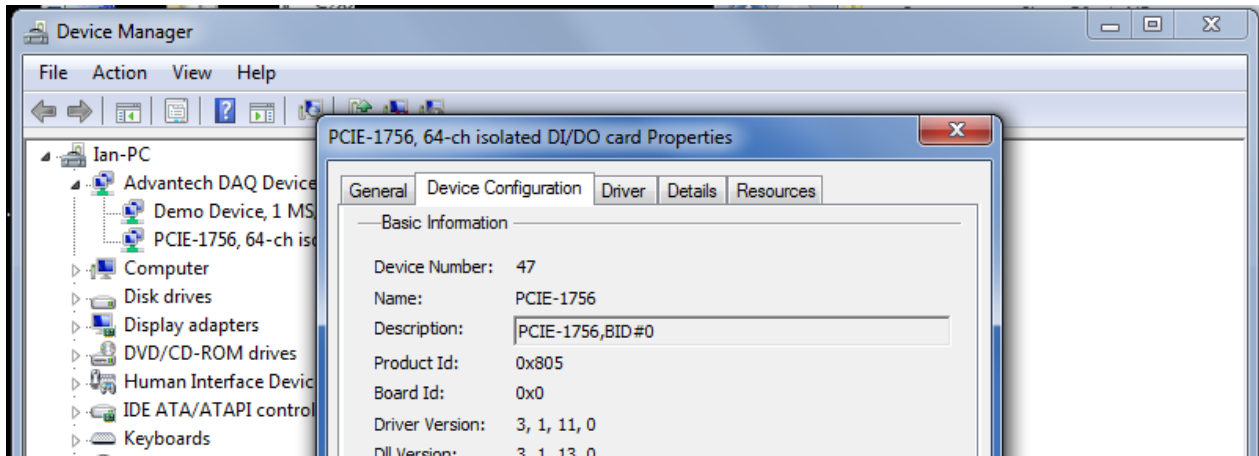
Device Manager

File Action View Help

Ian-PC
Advantech DAQ Device
Demo Device, 1 MS
PCIE-1756, 64-ch isc
Computer
Disk drives
Display adapters
DVD/CD-ROM drives
Human Interface Devic
IDE ATA/ATAPI control
Keyboards

PCIE-1756, 64-ch isolated DI/DO card Properties

General | Device Configuration | Driver | Details | Resources

Basic Information

Device Number: 47
Name: PCIE-1756
Description: PCIE-1756,BID#0
Product Id: 0x805
Board Id: 0x0
Driver Version: 3, 1, 11, 0
Dll Version: 3, 1, 13, 0